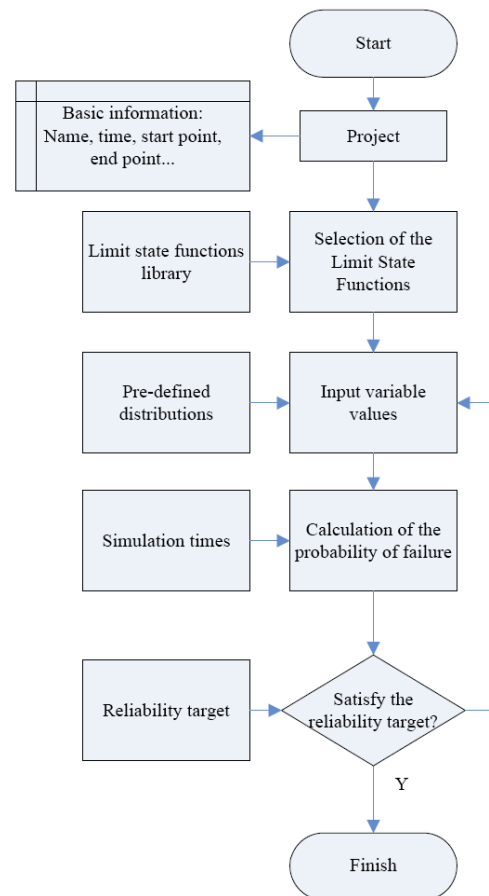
Start

Basic information: Name, time, start point, end point...

Project

Limit state functions library

Selection of the Limit State Functions

Pre-defined distributions

Input variable values

Simulation times

Calculation of the probability of failure

Reliability target

Satisfy the reliability target?

Y

Finish